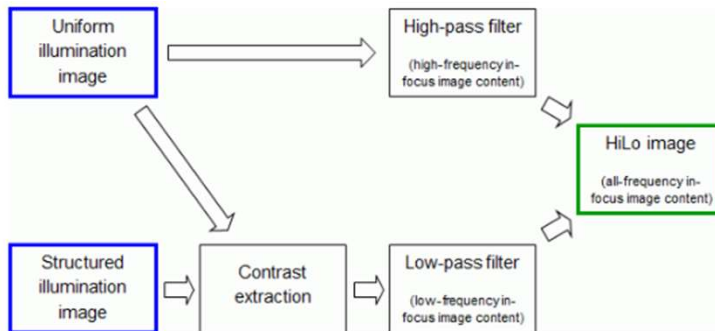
Uniform illumination image

High-pass filter

(high-frequency in-focus image content)

HiLo image

(all-frequency in-focus image content)

Structured illumination image

Contrast extraction

Low-pass filter

(low-frequency in-focus image content)